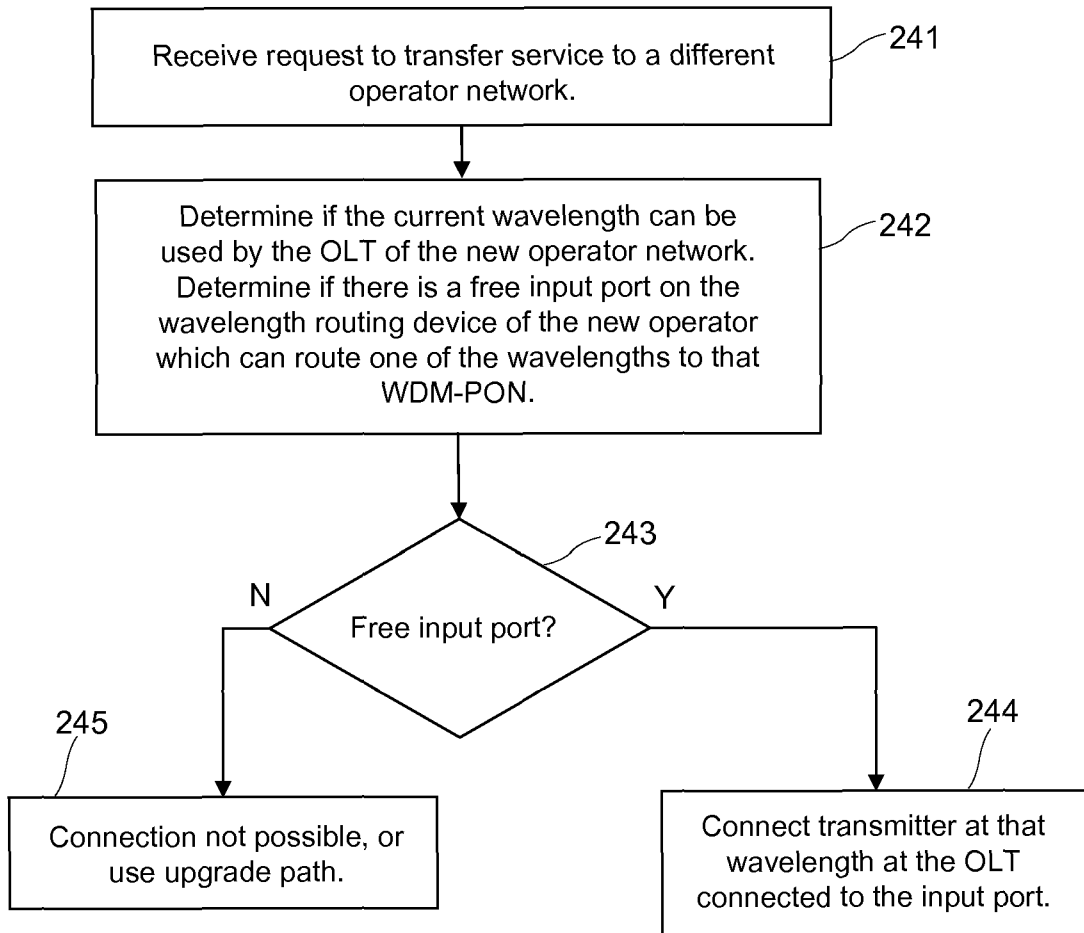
Receive request to transfer service to a different operator network.

241

Determine if the current wavelength can be used by the OLT of the new operator network. Determine if there is a free input port on the wavelength routing device of the new operator which can route one of the wavelengths to that WDM-PON.

242

243

N

Free input port?

Y

245

244

Connection not possible, or use upgrade path.

Connect transmitter at that wavelength at the OLT connected to the input port.